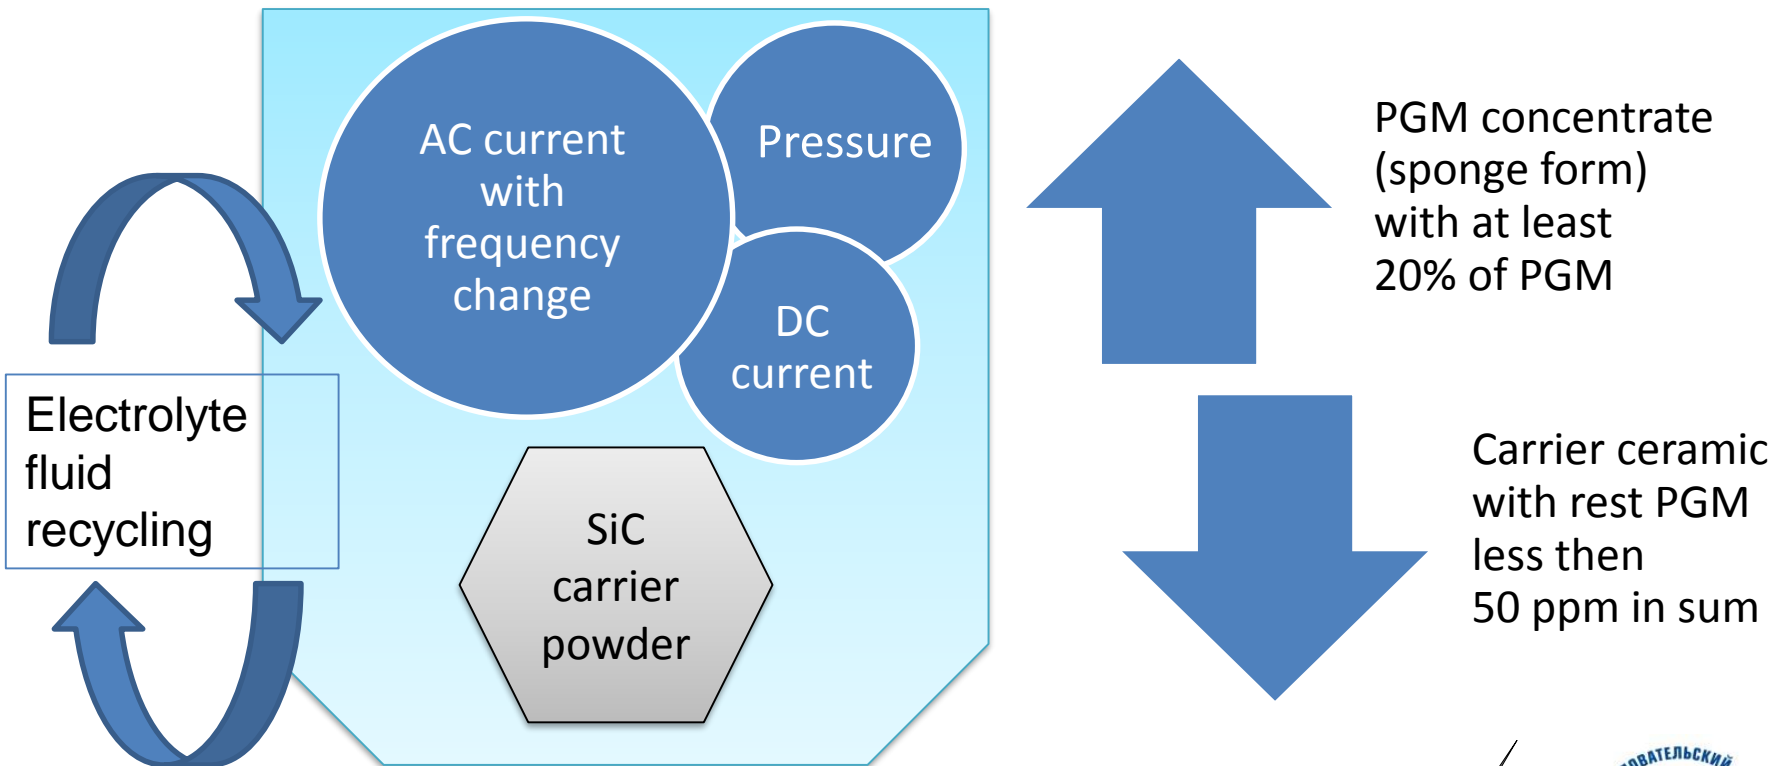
AC current with frequency change

Pressure

DC current

SiC carrier powder

Electrolyte fluid recycling

PGM concentrate (sponge form) with at least 20% of PGM

Carrier ceramic with rest PGM less then 50 ppm in sum

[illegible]ВАТЕЛЬСКИЙ